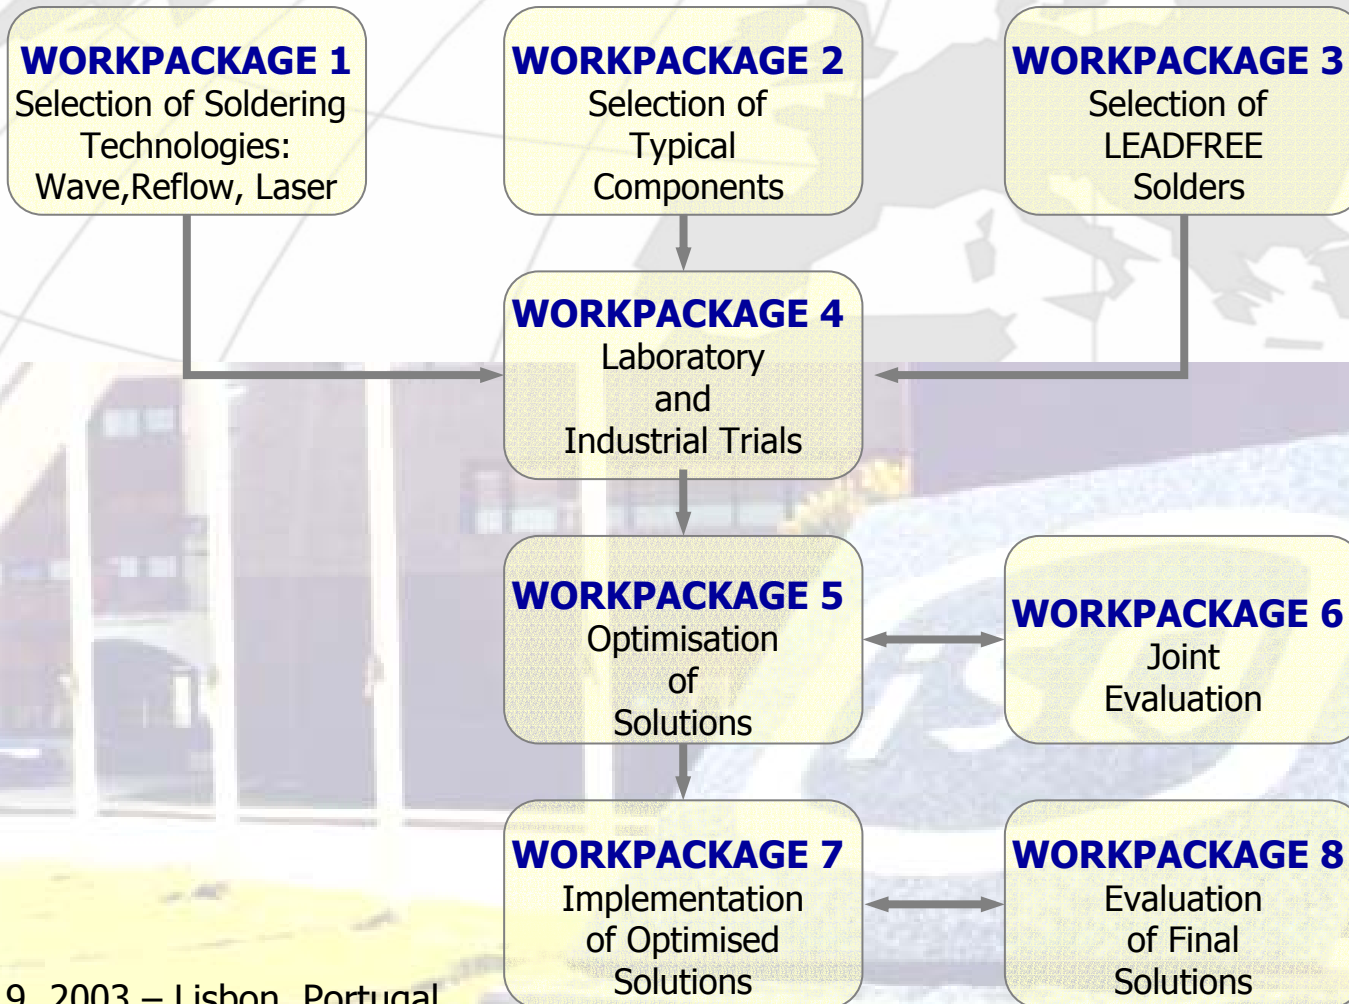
WORKPACKAGE 1
Selection of Soldering Technologies: Wave,Reflow, Laser

WORKPACKAGE 2
Selection of Typical Components

WORKPACKAGE 3
Selection of LEADFREE Solders

WORKPACKAGE 4
Laboratory and Industrial Trials

WORKPACKAGE 5
Optimisation of Solutions

WORKPACKAGE 6
Joint Evaluation

WORKPACKAGE 7
Implementation of Optimised Solutions

WORKPACKAGE 8
Evaluation of Final Solutions

9, 2003 – Lisbon, Portugal